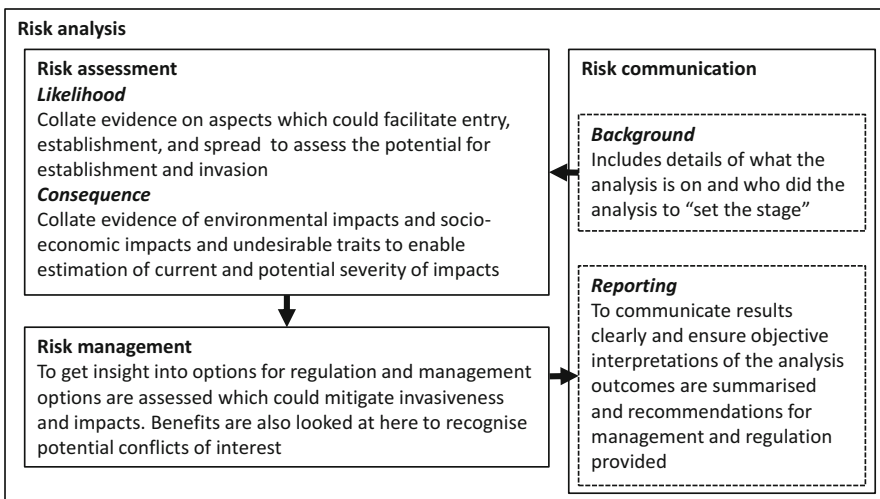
Risk analysis

Risk assessment
*Likelihood*
Collate evidence on aspects which could facilitate entry, establishment, and spread to assess the potential for establishment and invasion
*Consequence*
Collate evidence of environmental impacts and socio-economic impacts and undesirable traits to enable estimation of current and potential severity of impacts

Risk management
To get insight into options for regulation and management options are assessed which could mitigate invasiveness and impacts. Benefits are also looked at here to recognise potential conflicts of interest

Risk communication

*Background*
Includes details of what the analysis is on and who did the analysis to "set the stage"

*Reporting*
To communicate results clearly and ensure objective interpretations of the analysis outcomes are summarised and recommendations for management and regulation provided